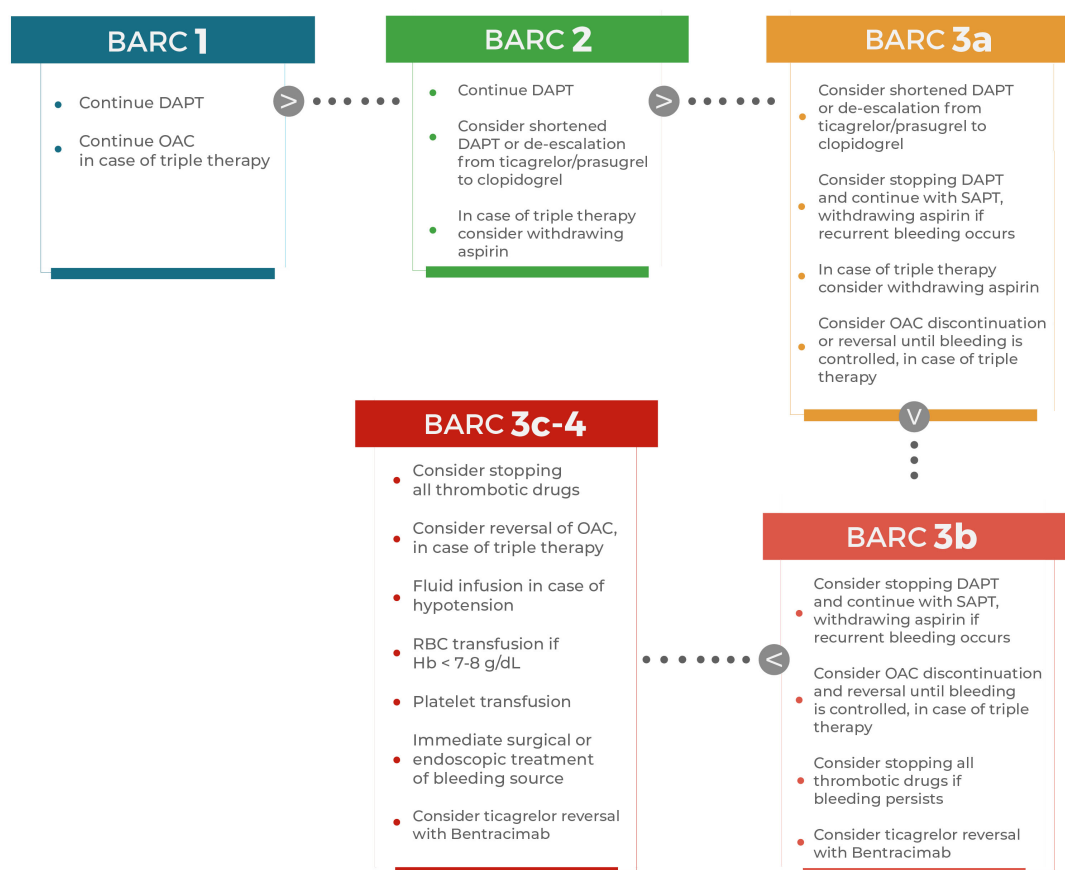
BARC 1

Continue DAPT

Continue OAC in case of triple therapy

>

BARC 2

Continue DAPT

Consider shortened DAPT or de-escalation from ticagrelor/prasugrel to clopidogrel

In case of triple therapy consider withdrawing aspirin

>

BARC 3a

Consider shortened DAPT or de-escalation from ticagrelor/prasugrel to clopidogrel

Consider stopping DAPT and continue with SAPT, withdrawing aspirin if recurrent bleeding occurs

In case of triple therapy consider withdrawing aspirin

Consider OAC discontinuation or reversal until bleeding is controlled, in case of triple therapy

V

BARC 3b

Consider stopping DAPT and continue with SAPT, withdrawing aspirin if recurrent bleeding occurs

Consider OAC discontinuation and reversal until bleeding is controlled, in case of triple therapy

Consider stopping all thrombotic drugs if bleeding persists

Consider ticagrelor reversal with Bentracimab

<

BARC 3c-4

Consider stopping all thrombotic drugs

Consider reversal of OAC, in case of triple therapy

Fluid infusion in case of hypotension

RBC transfusion if Hb < 7-8 g/dL

Platelet transfusion

Immediate surgical or endoscopic treatment of bleeding source

Consider ticagrelor reversal with Bentracimab